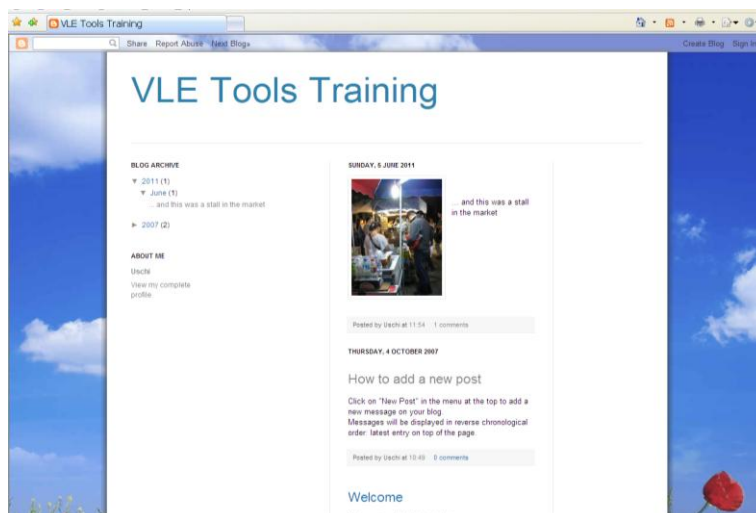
VLE Tools Training

Share Report Abuse Next Blog»

Create Blog Sign In

VLE Tools Training

BLOG ARCHIVE

▼ 2011 (1)

▼ June (1)

... and this was a stall in the market

► 2007 (2)

ABOUT ME

Uschi

View my complete profile

SUNDAY, 5 JUNE 2011

... and this was a stall in the market

Posted by Uschi at 11:54 1 comments

THURSDAY, 4 OCTOBER 2007

How to add a new post

Click on "New Post" in the menu at the top to add a new message on your blog.
Messages will be displayed in reverse chronological order: latest entry on top of the page.

Posted by Uschi at 10:49 0 comments

Welcome